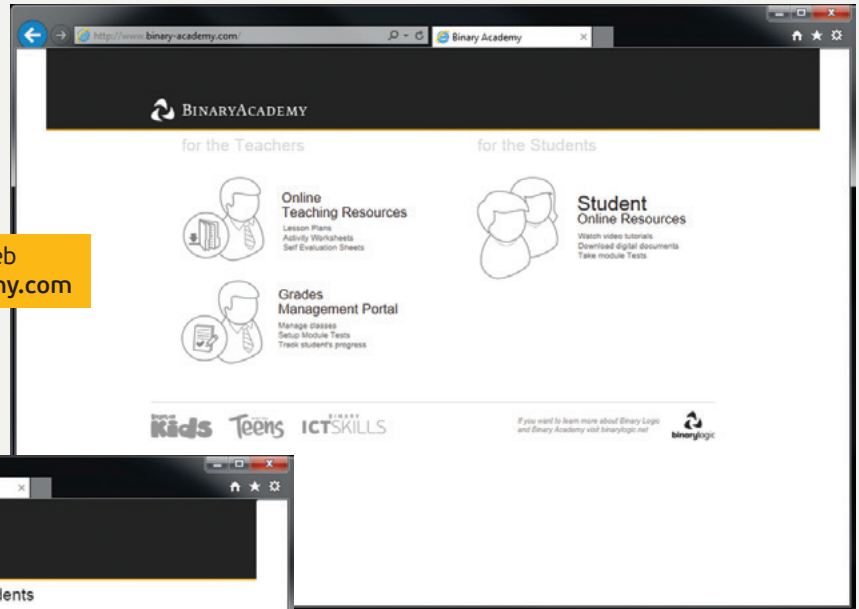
http://www.binary-academy.com/

Binary Academy

BinaryAcademy

for the Teachers

for the Students

Online Teaching Resources

Lesson Plans
Activity Worksheets
Self Evaluation Sheets

Student Online Resources

Watch video tutorials
Download digital documents
Take module Tests

Grades Management Portal

Manage classes
Setup Module Tests
Track student's progress

Kids Teens ICT SKILLS

If you want to learn more about Binary Logic and Binary Academy visit binarylogic.net

binarylogic

eb
ny.com

dents